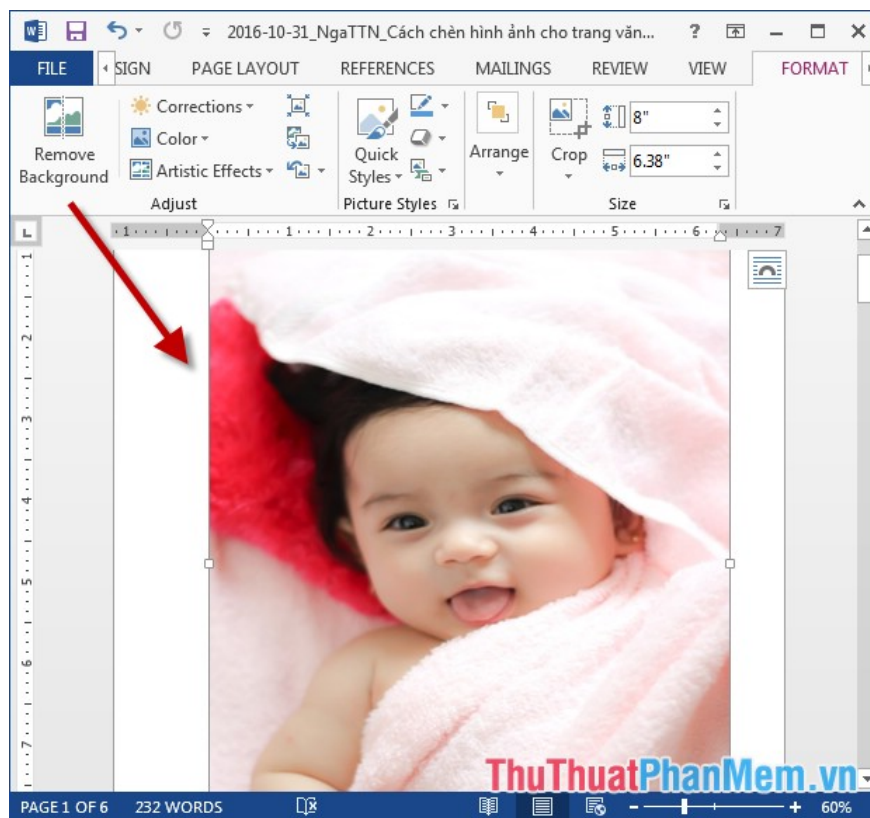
2016-10-31_NgaTTN_Cách chèn hình ảnh cho trang văn...

?

FILE SIGN PAGE LAYOUT REFERENCES MAILINGS REVIEW VIEW FORMAT

Remove Background

Corrections

Color

Artistic Effects

Adjust

Quick Styles

Picture Styles

Arrange

Crop

8"

6.38"

Size

PAGE 1 OF 6 232 WORDS 60%

ThuThuatPhanMem.vn